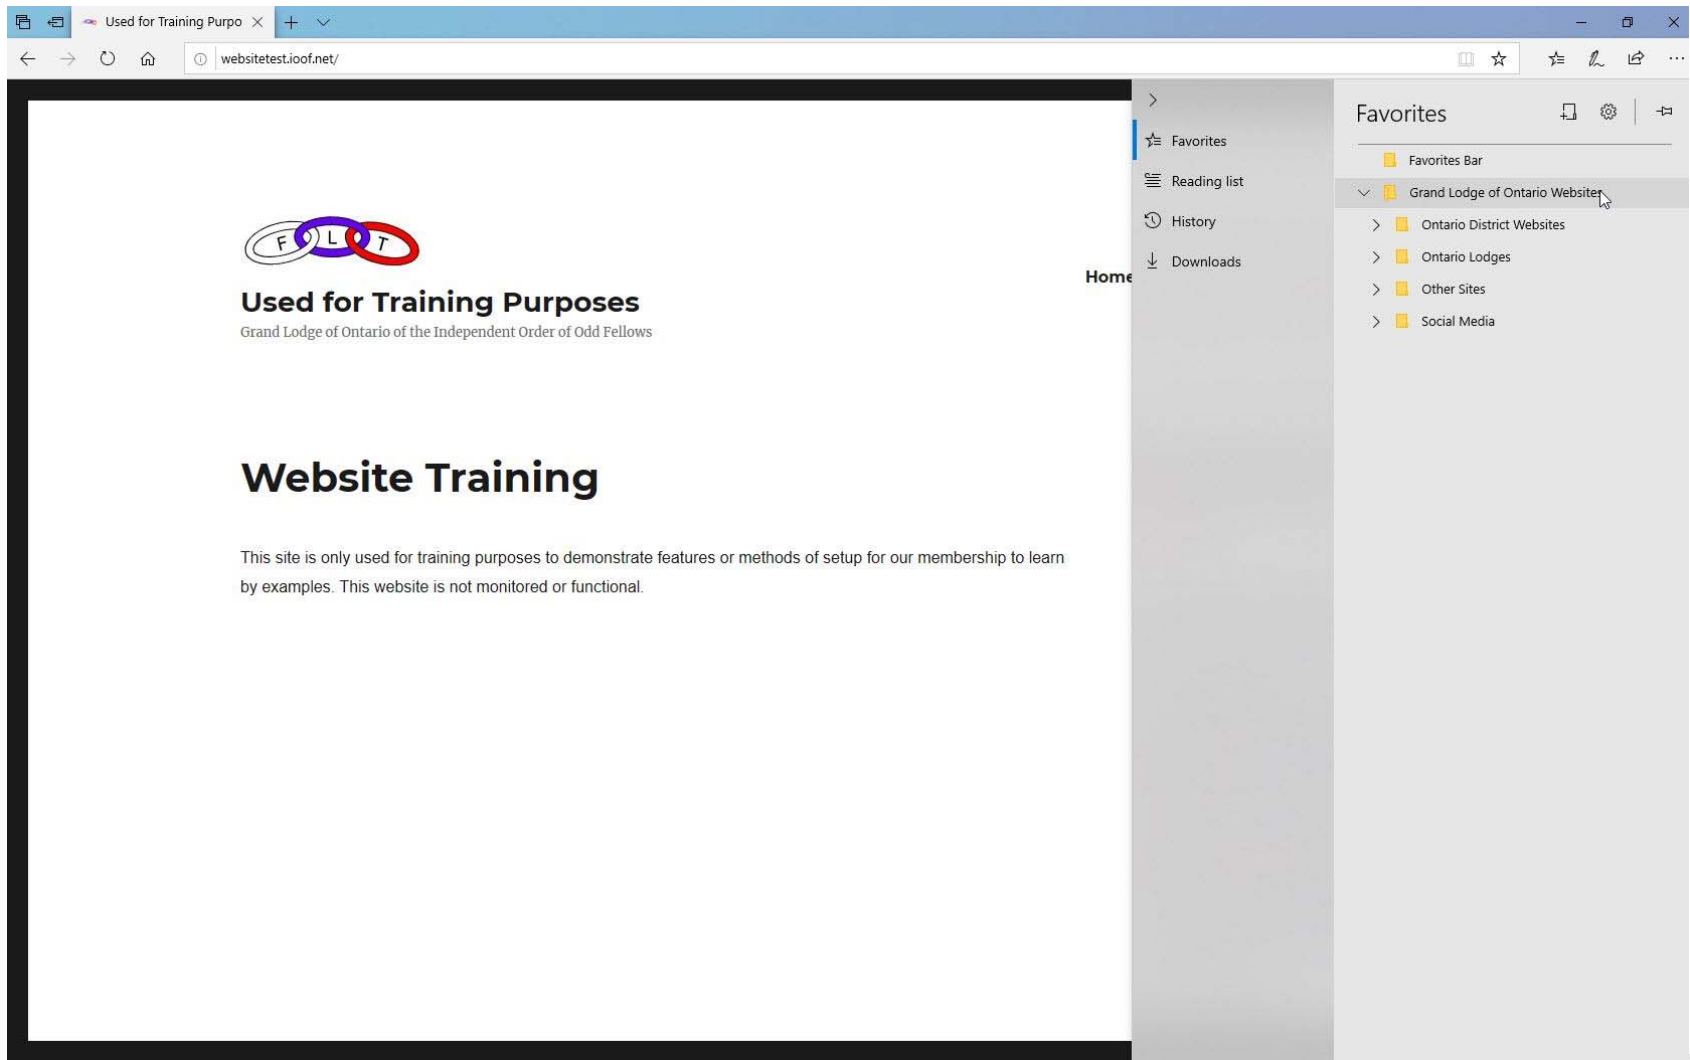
Used for Training Purpo

websitetest.ioof.net/

F L T

Used for Training Purposes
Grand Lodge of Ontario of the Independent Order of Odd Fellows

Home

Website Training

This site is only used for training purposes to demonstrate features or methods of setup for our membership to learn by examples. This website is not monitored or functional.

Favorites
Reading list
History
Downloads

Favorites

Favorites Bar
Grand Lodge of Ontario Websites
Ontario District Websites
Ontario Lodges
Other Sites
Social Media